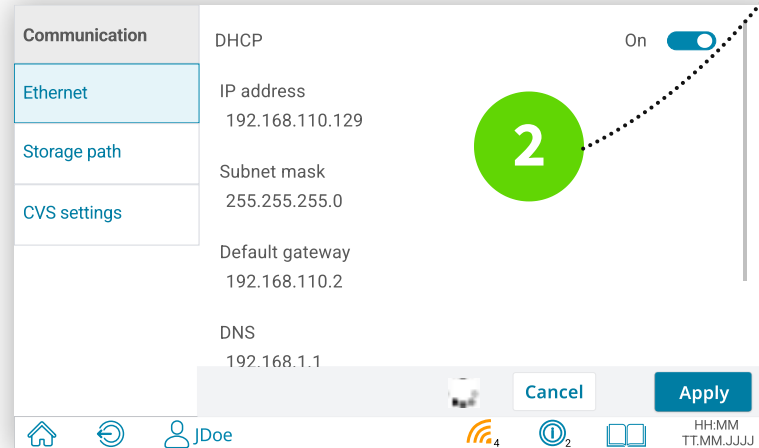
Communication

Ethernet

Storage path

CVS settings

DHCP

On

IP address
192.168.110.129

Subnet mask
255.255.255.0

Default gateway
192.168.110.2

DNS
192.168.1.1

2

Cancel

Apply

JDoe

4

2

HH:MM
TT.MM.JJJJ